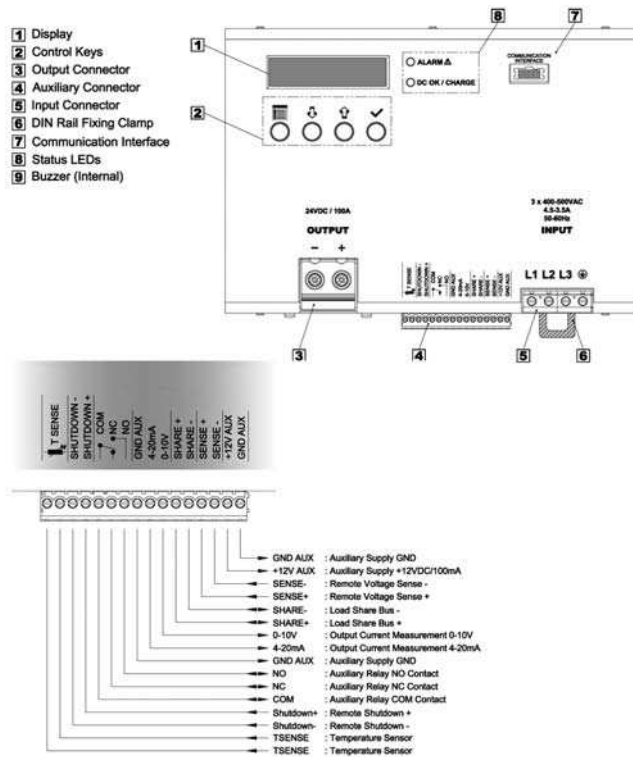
1 Display
2 Control Keys
3 Output Connector
4 Auxiliary Connector
5 Input Connector
6 DIN Rail Fixing Clamp
7 Communication Interface
8 Status LEDs
9 Buzzer (Internal)

1

8

7

ALARM ⚠

DC OK / CHARGE

COMMUNICATION INTERFACE

2

24VDC / 100A

OUTPUT

− +

3 x 400-500VAC
4.5-3.5A
50-60Hz
INPUT

L1 L2 L3 ⏚

3

4

5

6

T SENSE
SHUTDOWN -
SHUTDOWN +
COM
NC
NO
GND AUX
4-20mA
0-10V
SHARE +
SHARE -
SENSE +
SENSE -
+12V AUX
GND AUX

GND AUX : Auxiliary Supply GND
+12V AUX : Auxiliary Supply +12VDC/100mA
SENSE- : Remote Voltage Sense -
SENSE+ : Remote Voltage Sense +
SHARE- : Load Share Bus -
SHARE+ : Load Share Bus +
0-10V : Output Current Measurement 0-10V
4-20mA : Output Current Measurement 4-20mA
GND AUX : Auxiliary Supply GND
NO : Auxiliary Relay NO Contact
NC : Auxiliary Relay NC Contact
COM : Auxiliary Relay COM Contact
Shutdown+ : Remote Shutdown +
Shutdown- : Remote Shutdown -
TSENSE : Temperature Sensor
TSENSE : Temperature Sensor